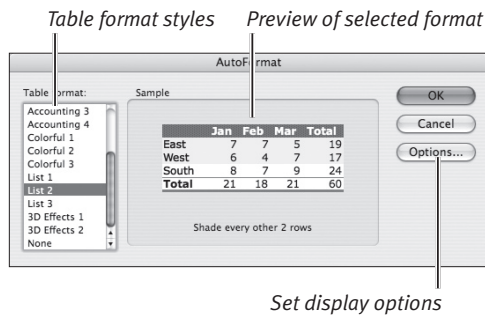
Table format styles
Preview of selected format

AutoFormat

Table format:
Accounting 3
Accounting 4
Colorful 1
Colorful 2
Colorful 3
List 1
List 2
List 3
3D Effects 1
3D Effects 2
None

Sample

| | Jan | Feb | Mar | Total |
|---|---|---|---|---|
| East | 7 | 7 | 5 | 19 |
| West | 6 | 4 | 7 | 17 |
| South | 8 | 7 | 9 | 24 |
| Total | 21 | 18 | 21 | 60 |

Shade every other 2 rows

OK
Cancel
Options...

Set display options